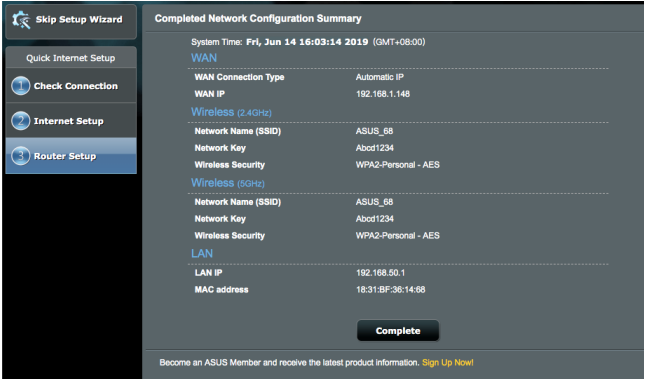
Skip Setup Wizard

Quick Internet Setup

1 Check Connection

2 Internet Setup

3 Router Setup

Completed Network Configuration Summary

System Time: Fri, Jun 14 16:03:14 2019 (GMT+08:00)

WAN

| WAN Connection Type | Automatic IP |
|---|---|
| WAN IP | 192.168.1.148 |

Wireless (2.4GHz)

| Network Name (SSID) | ASUS_68 |
|---|---|
| Network Key | Abcd1234 |
| Wireless Security | WPA2-Personal - AES |

Wireless (5GHz)

| Network Name (SSID) | ASUS_68 |
|---|---|
| Network Key | Abcd1234 |
| Wireless Security | WPA2-Personal - AES |

LAN

| LAN IP | 192.168.50.1 |
|---|---|
| MAC address | 18:31:BF:36:14:68 |

Complete

Become an ASUS Member and receive the latest product information. Sign Up Now!